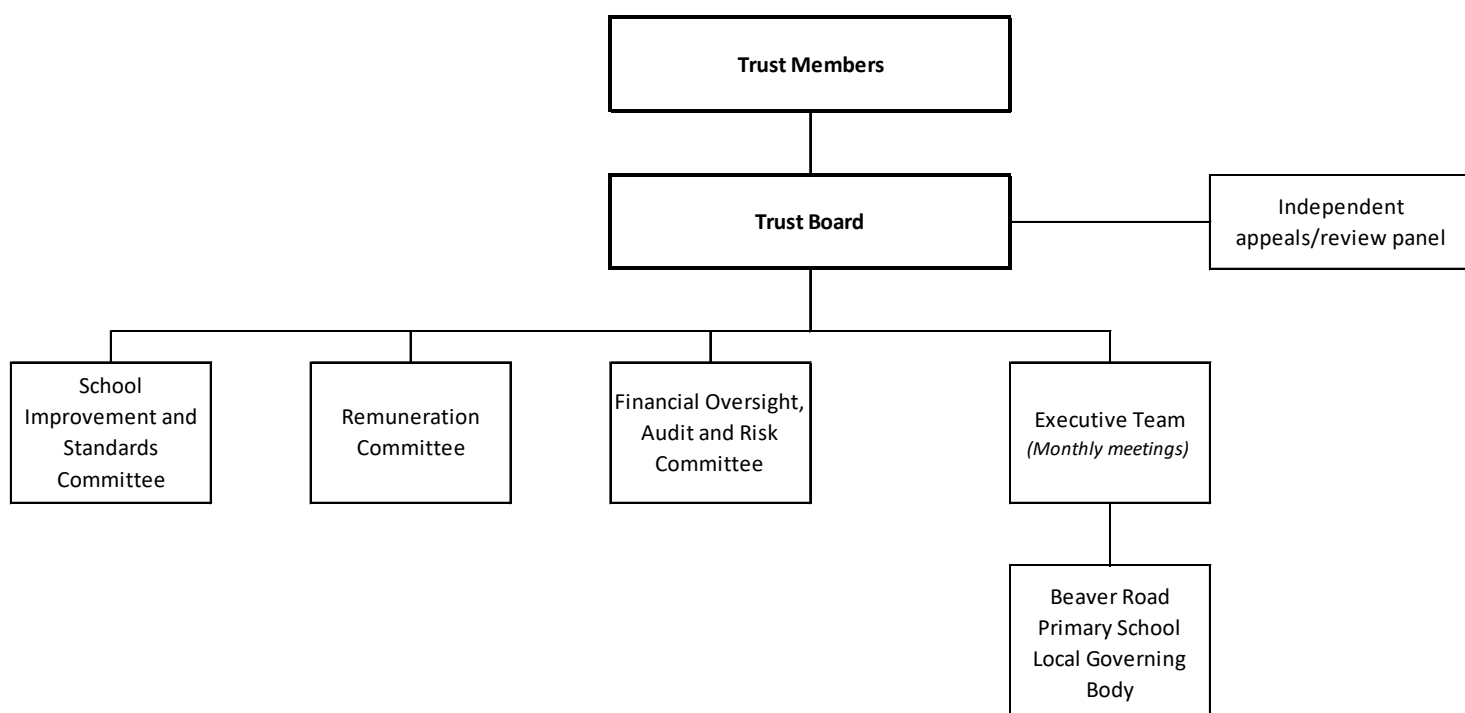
**Trust Members**

**Trust Board**

Independent appeals/review panel

School Improvement and Standards Committee

Remuneration Committee

Financial Oversight, Audit and Risk Committee

Executive Team
*(Monthly meetings)*

Beaver Road Primary School Local Governing Body